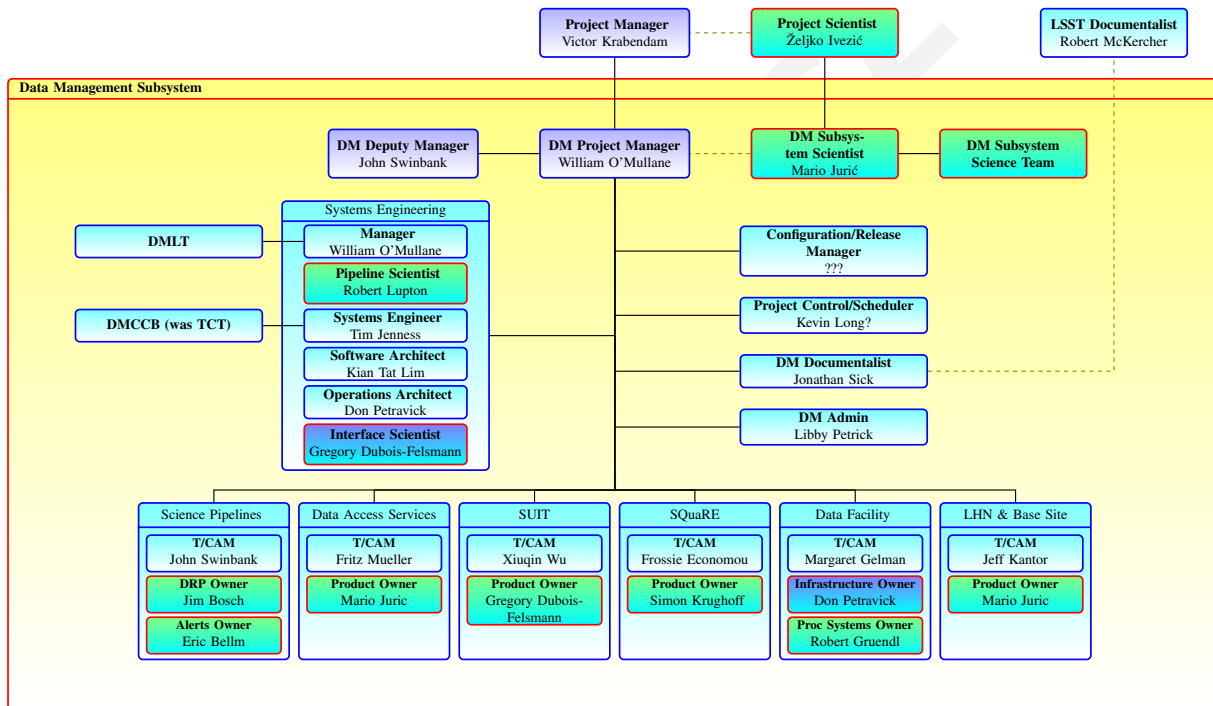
Project Manager
Victor Krabendam

Project Scientist
Željko Ivezić

LSST Documentalist
Robert McKercher

Data Management Subsystem

DM Deputy Manager
John Swinbank

DM Project Manager
William O'Mullane

DM Subsystem Scientist
Mario Jurić

DM Subsystem Science Team

Systems Engineering

DMLT

Manager
William O'Mullane

Pipeline Scientist
Robert Lupton

DMCCB (was TCT)

Systems Engineer
Tim Jenness

Software Architect
Kian Tat Lim

Operations Architect
Don Petravick

Interface Scientist
Gregory Dubois-Felsmann

Configuration/Release Manager
???

Project Control/Scheduler
Kevin Long?

DM Documentalist
Jonathan Sick

DM Admin
Libby Petrick

Science Pipelines
T/CAM
John Swinbank
DRP Owner
Jim Bosch
Alerts Owner
Eric Bellm

Data Access Services
T/CAM
Fritz Mueller
Product Owner
Mario Juric

SUIT
T/CAM
Xiuqin Wu
Product Owner
Gregory Dubois-Felsmann

SQuaRE
T/CAM
Frossie Economou
Product Owner
Simon Krughoff

Data Facility
T/CAM
Margaret Gelman
Infrastructure Owner
Don Petravick
Proc Systems Owner
Robert Gruendl

LHN & Base Site
T/CAM
Jeff Kantor
Product Owner
Mario Juric